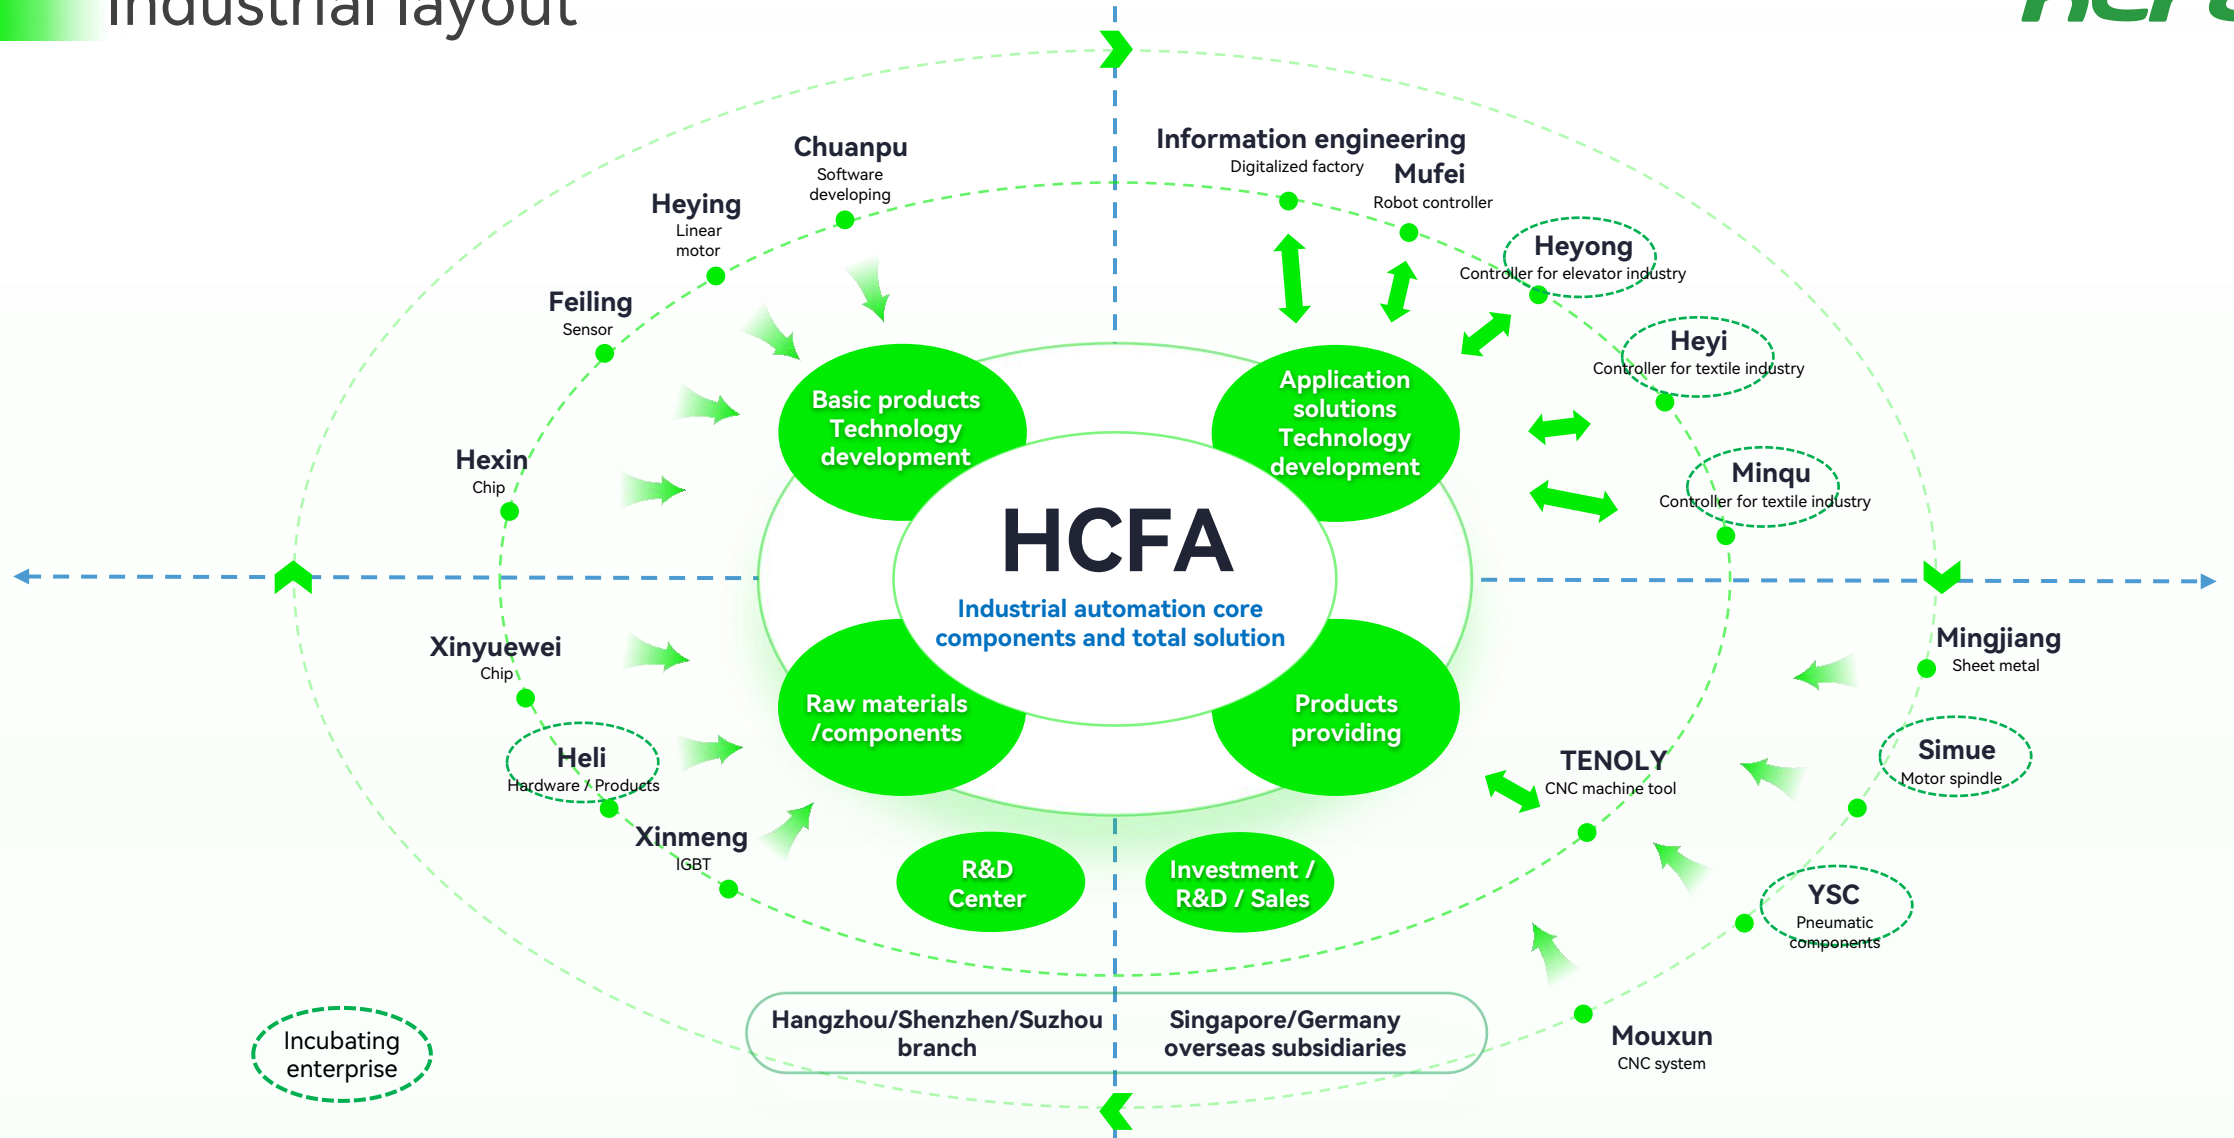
Industrial layout

HCF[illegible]

Chuanpu
Software developing

Heying
Linear motor

Feiling
Sensor

Hexin
Chip

Xinyuewei
Chip

Heli
Hardware / Products

Xinmeng
IGBT

Information engineering
Digitalized factory

Mufei
Robot controller

Heyong
Controller for elevator industry

Heyi
Controller for textile industry

Minqu
Controller for textile industry

Mingjiang
Sheet metal

Simue
Motor spindle

TENOLY
CNC machine tool

YSC
Pneumatic components

Mouxun
CNC system

Basic products Technology development

Application solutions Technology development

HCFA
Industrial automation core components and total solution

Raw materials /components

Products providing

R&D Center

Investment / R&D / Sales

Hangzhou/Shenzhen/Suzhou branch

Singapore/Germany overseas subsidiaries

Incubating enterprise